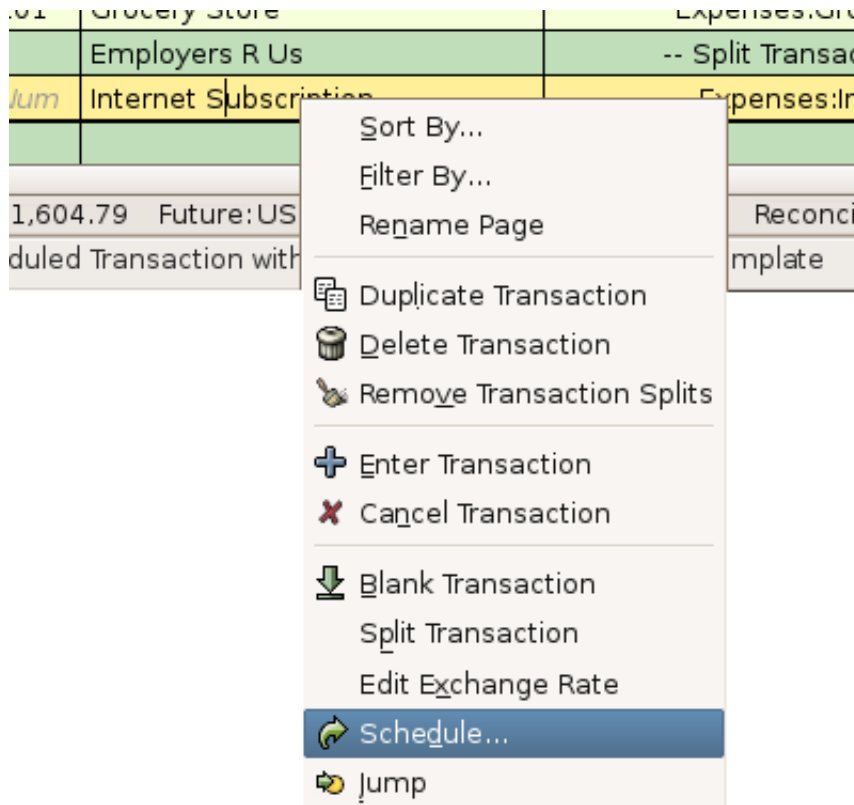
.01 | Grocery Store | Expenses:Gro

Employers R Us | -- Split Transac

Num | Internet Subscription | Expenses:In

1,604.79 Future:US | Reconci

duled Transaction with | mplate

Sort By...
Filter By...
Rename Page
Duplicate Transaction
Delete Transaction
Remove Transaction Splits
Enter Transaction
Cancel Transaction
Blank Transaction
Split Transaction
Edit Exchange Rate
Schedule...
Jump